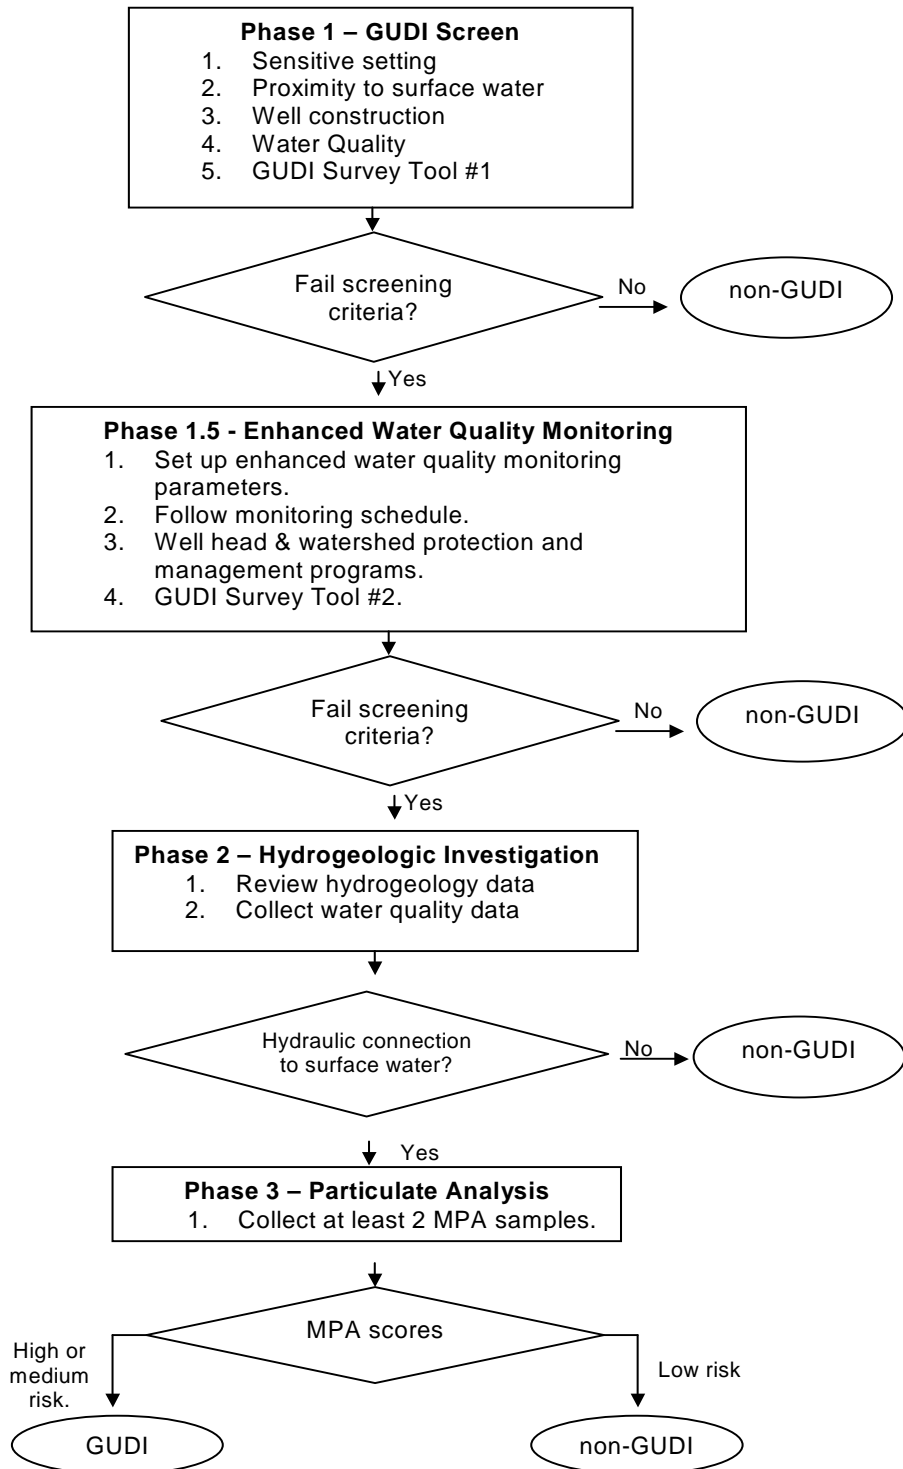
**Phase 1 – GUDI Screen**
1. Sensitive setting
2. Proximity to surface water
3. Well construction
4. Water Quality
5. GUDI Survey Tool #1

Fail screening criteria?

No

non-GUDI

Yes

**Phase 1.5 - Enhanced Water Quality Monitoring**
1. Set up enhanced water quality monitoring parameters.
2. Follow monitoring schedule.
3. Well head & watershed protection and management programs.
4. GUDI Survey Tool #2.

Fail screening criteria?

No

non-GUDI

Yes

**Phase 2 – Hydrogeologic Investigation**
1. Review hydrogeology data
2. Collect water quality data

Hydraulic connection to surface water?

No

non-GUDI

Yes

**Phase 3 – Particulate Analysis**
1. Collect at least 2 MPA samples.

MPA scores

High or medium risk.

GUDI

Low risk

non-GUDI